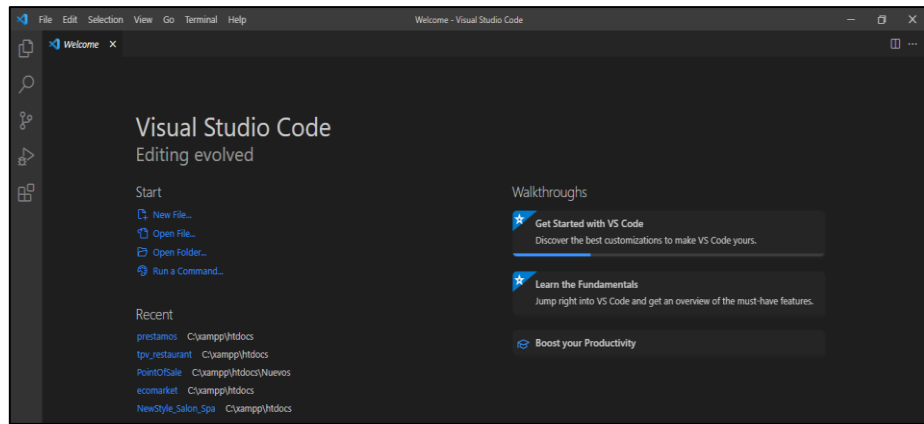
File Edit Selection View Go Terminal Help

Welcome - Visual Studio Code

Welcome ×

Visual Studio Code
Editing evolved

Start

New File...
Open File...
Open Folder...
Run a Command...

Recent

prestamos C:\xampp\htdocs
tpv_restaurant C:\xampp\htdocs
PointOfSale C:\xampp\htdocs\Nuevos
ecomarket C:\xampp\htdocs
NewStyle_Salon_Spa C:\xampp\htdocs

Walkthroughs

Get Started with VS Code
Discover the best customizations to make VS Code yours.

Learn the Fundamentals
Jump right into VS Code and get an overview of the must-have features.

Boost your Productivity